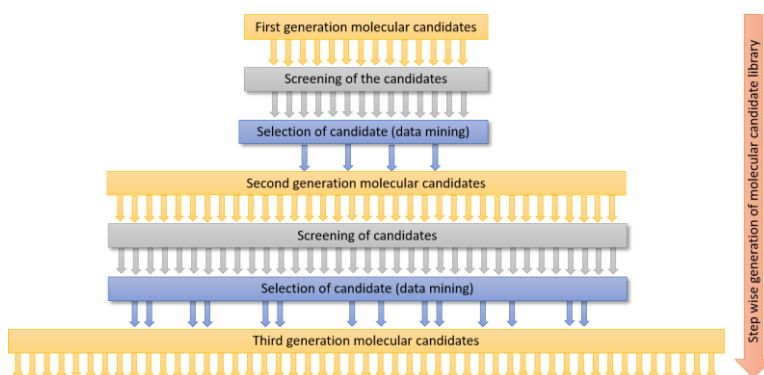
First generation molecular candidates

Screening of the candidates

Selection of candidate (data mining)

Second generation molecular candidates

Screening of candidates

Selection of candidate (data mining)

Third generation molecular candidates

Step wise generation of molecular candidate library